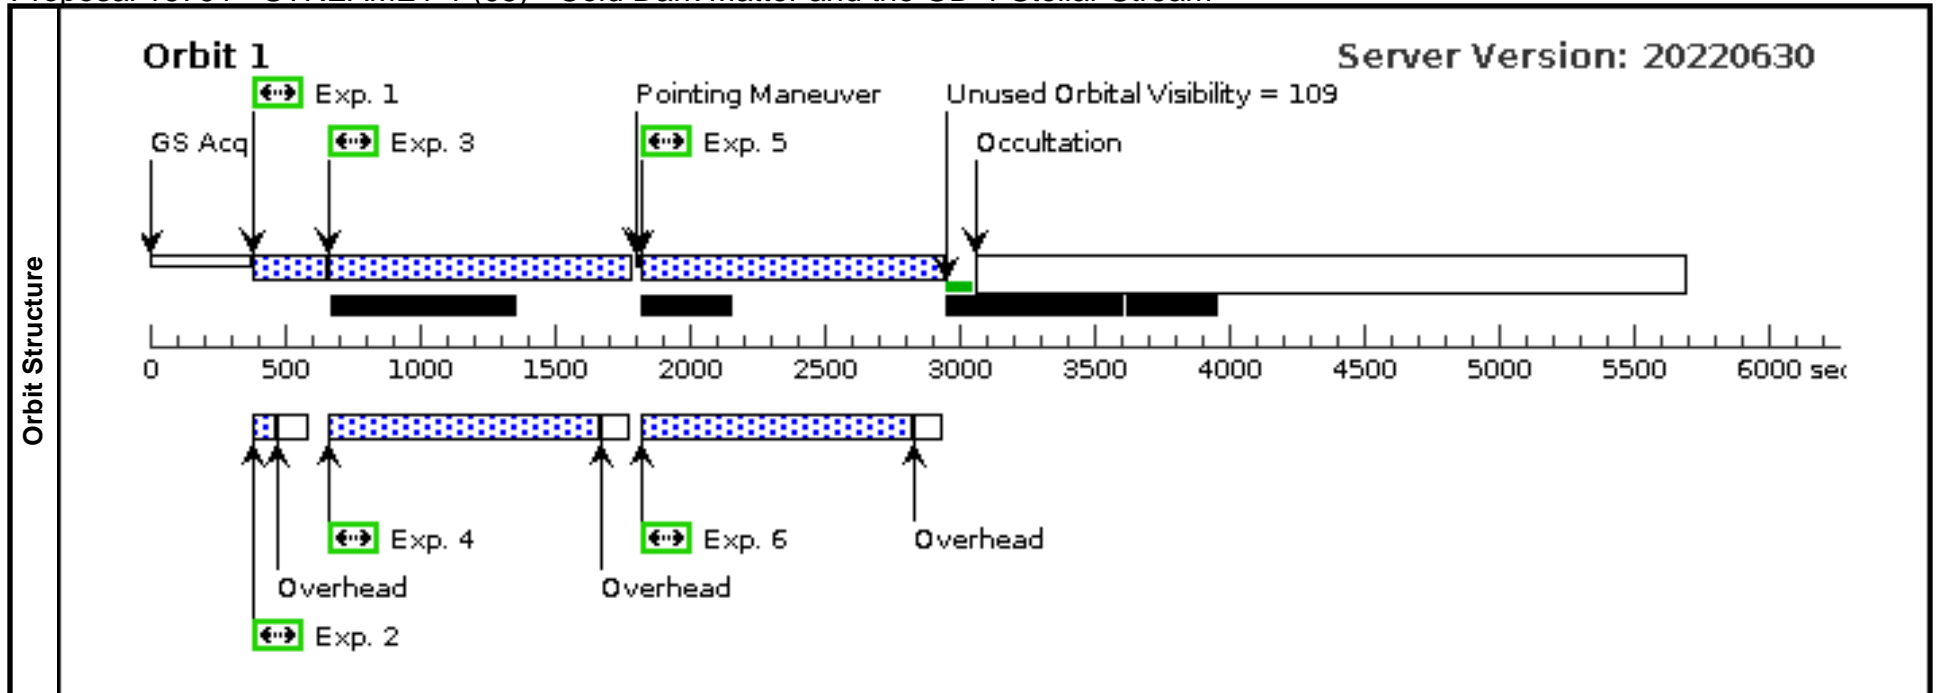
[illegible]

Orbit Structure

Orbit 1

Server Version: 20220630

Exp. 1

Pointing Maneuver

Unused Orbital Visibility = 109

GS Acq

Exp. 3

Exp. 5

Occultation

0 500 1000 1500 2000 2500 3000 3500 4000 4500 5000 5500 6000 sec

Exp. 4

Exp. 6

Overhead

Overhead

Overhead

Exp. 2